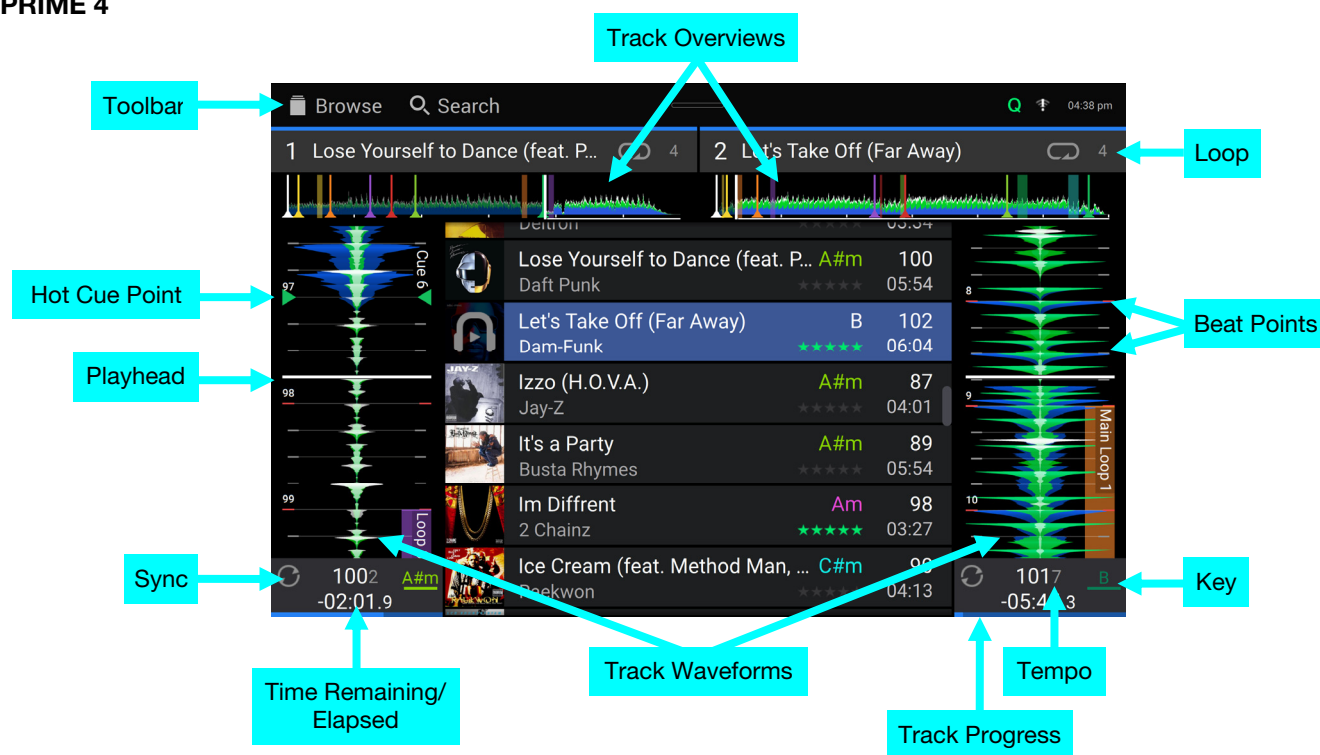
PRIME 4

Track Overviews

Toolbar

Browse Search

Q 04:38 pm

1 Lose Yourself to Dance (feat. P... 4

2 Let's Take Off (Far Away) 4

Loop

Hot Cue Point

Cue 6

97

Lose Yourself to Dance (feat. P... A#m 100
Daft Punk 05:54

Let's Take Off (Far Away) B 102
Dam-Funk 06:04

Izzo (H.O.V.A.) A#m 87
Jay-Z 04:01

It's a Party A#m 89
Busta Rhymes 05:54

Im Diffrent Am 98
2 Chainz 03:27

Ice Cream (feat. Method Man, ... C#m 9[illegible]
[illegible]aekwon 04:13

Beat Points

8

Playhead

98

9

Main Loop 1

99

Loop

10

Sync

1002 A#m
-02:01.9

1017 B
-05:4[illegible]3

Key

Track Waveforms

Tempo

Time Remaining/ Elapsed

Track Progress